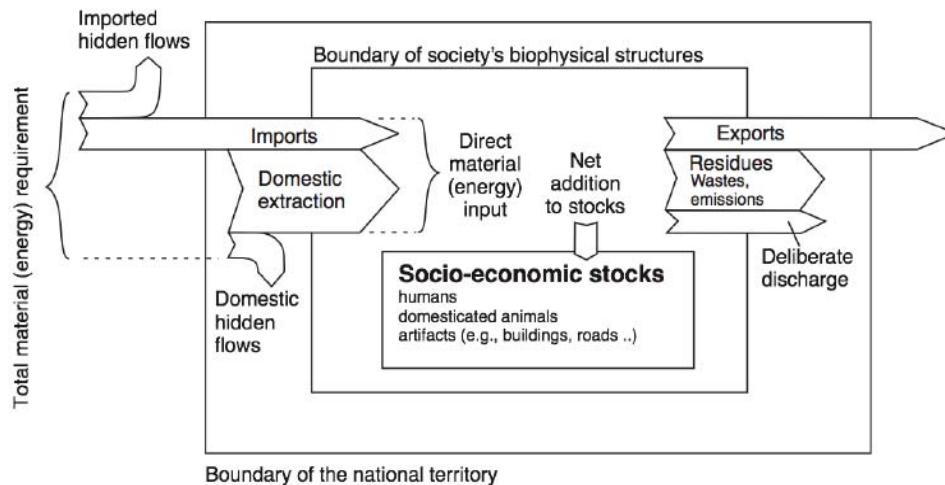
Imported hidden flows

Boundary of society's biophysical structures

Total material (energy) requirement

Imports

Domestic extraction

Direct material (energy) input

Net addition to stocks

Exports

Residues
Wastes, emissions

Deliberate discharge

Domestic hidden flows

Socio-economic stocks
humans
domesticated animals
artifacts (e.g., buildings, roads ..)

Boundary of the national territory